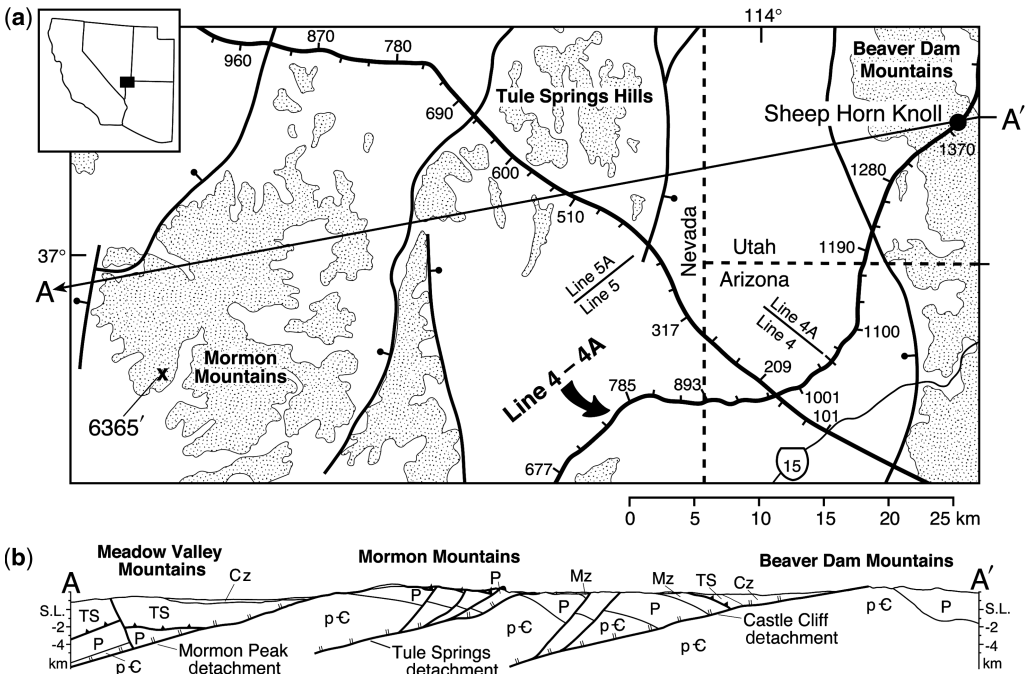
(a)

114°

Beaver Dam Mountains

960
870
780
690
600
510
317
785
893
209
1001
101
677
1370
1280
1190
1100

Tule Springs Hills

Sheep Horn Knoll

A′

37°

A

Utah

Arizona

Nevada

Line 5A
Line 5

Line 4A
Line 4

Mormon Mountains

x

6365′

Line 4 – 4A

15

0 5 10 15 20 25 km

(b)

Meadow Valley Mountains

Mormon Mountains

Beaver Dam Mountains

A

A′

S.L.
-2
-4
km

Cz
TS
TS
P
P
p€
Mormon Peak detachment
P
P
p€
P
Tule Springs detachment
Mz
P
p€
Mz
P
p€
TS
Cz
Castle Cliff detachment
p€
p€
P

S.L.
-2
-4
km